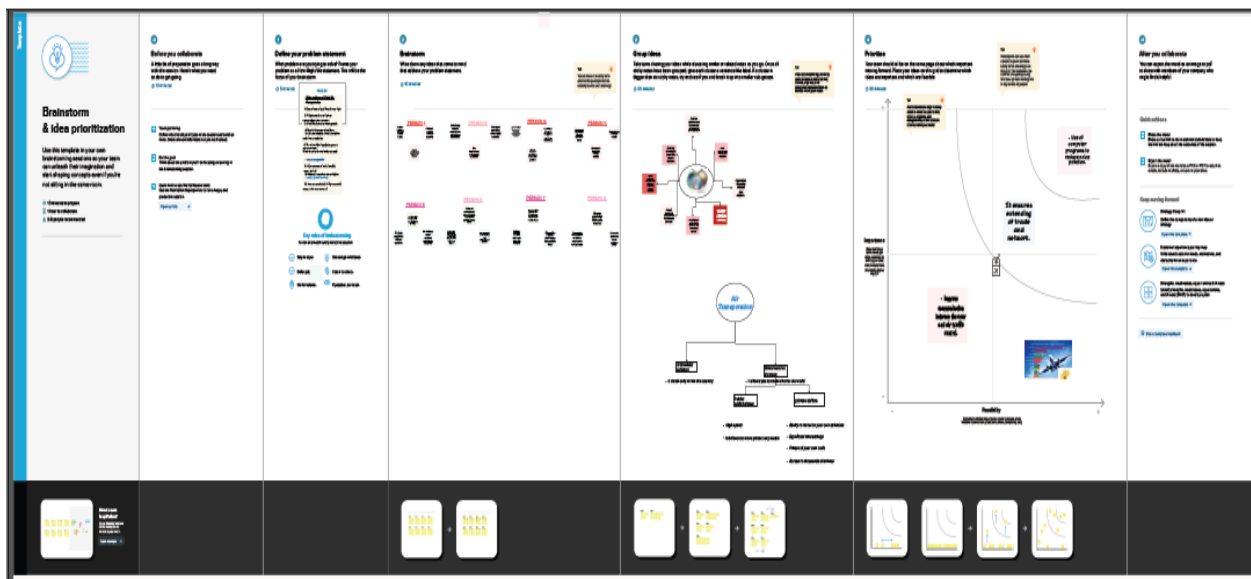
Brainstorm & idea prioritization

Before you collaborate

Define your problem statement

Brainstorm

Group ideas

Prioritize

After you collaborate

AIr Transportation

Use of computer programs to reduce price prediction.

To ensure extending air travels and network.

Importance

Feasibility